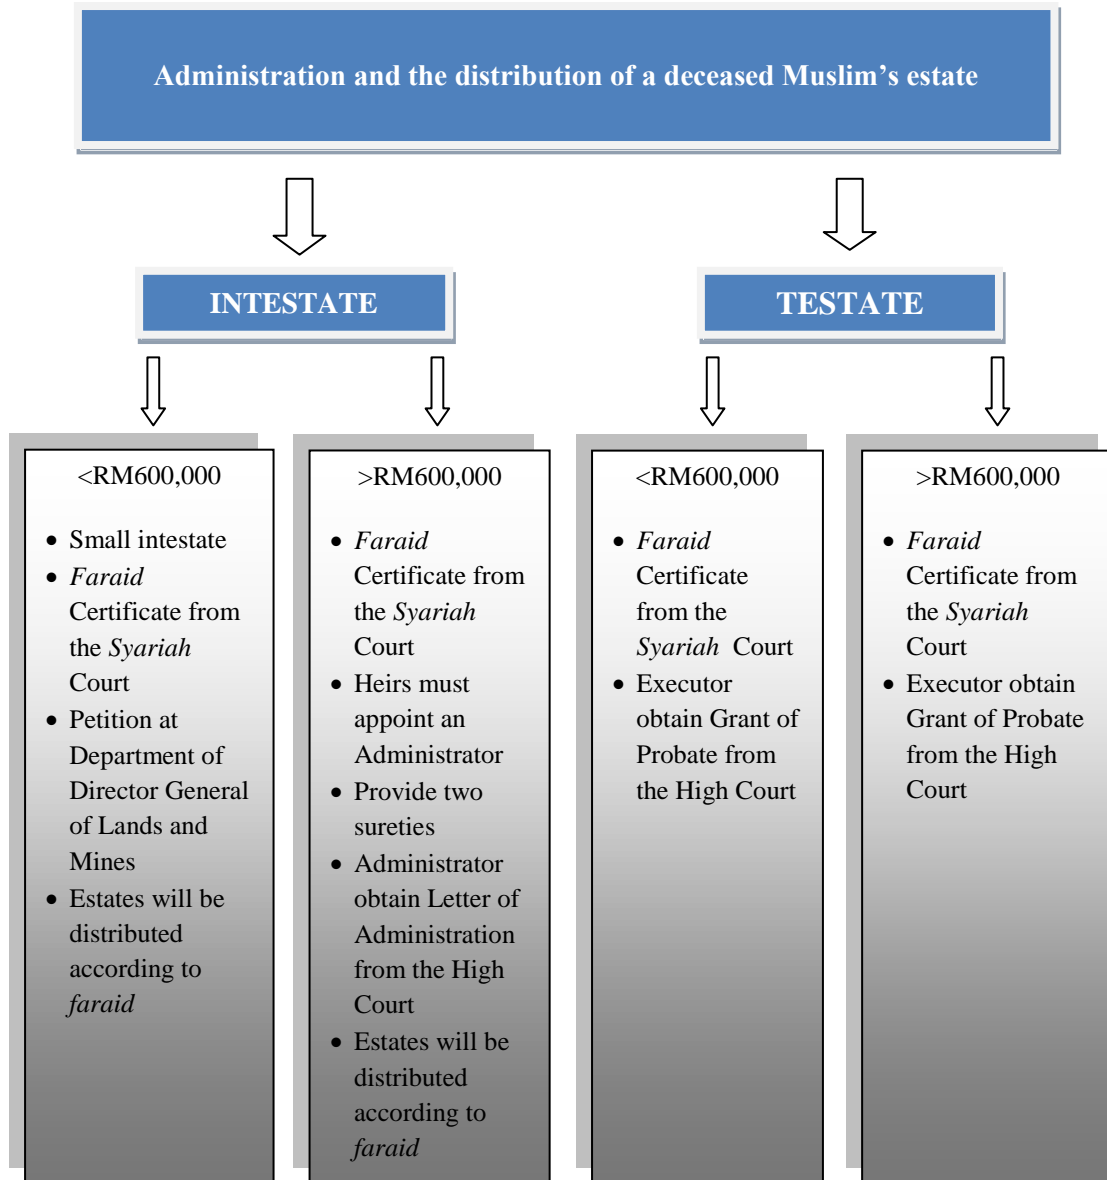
Administration and the distribution of a deceased Muslim's estate

INTESTATE

TESTATE

<RM600,000

- Small intestate
- Faraid Certificate from the Syariah Court
- Petition at Department of Director General of Lands and Mines
- Estates will be distributed according to faraid

>RM600,000

- Faraid Certificate from the Syariah Court
- Heirs must appoint an Administrator
- Provide two sureties
- Administrator obtain Letter of Administration from the High Court
- Estates will be distributed according to faraid

<RM600,000

- Faraid Certificate from the Syariah Court
- Executor obtain Grant of Probate from the High Court

>RM600,000

- Faraid Certificate from the Syariah Court
- Executor obtain Grant of Probate from the High Court